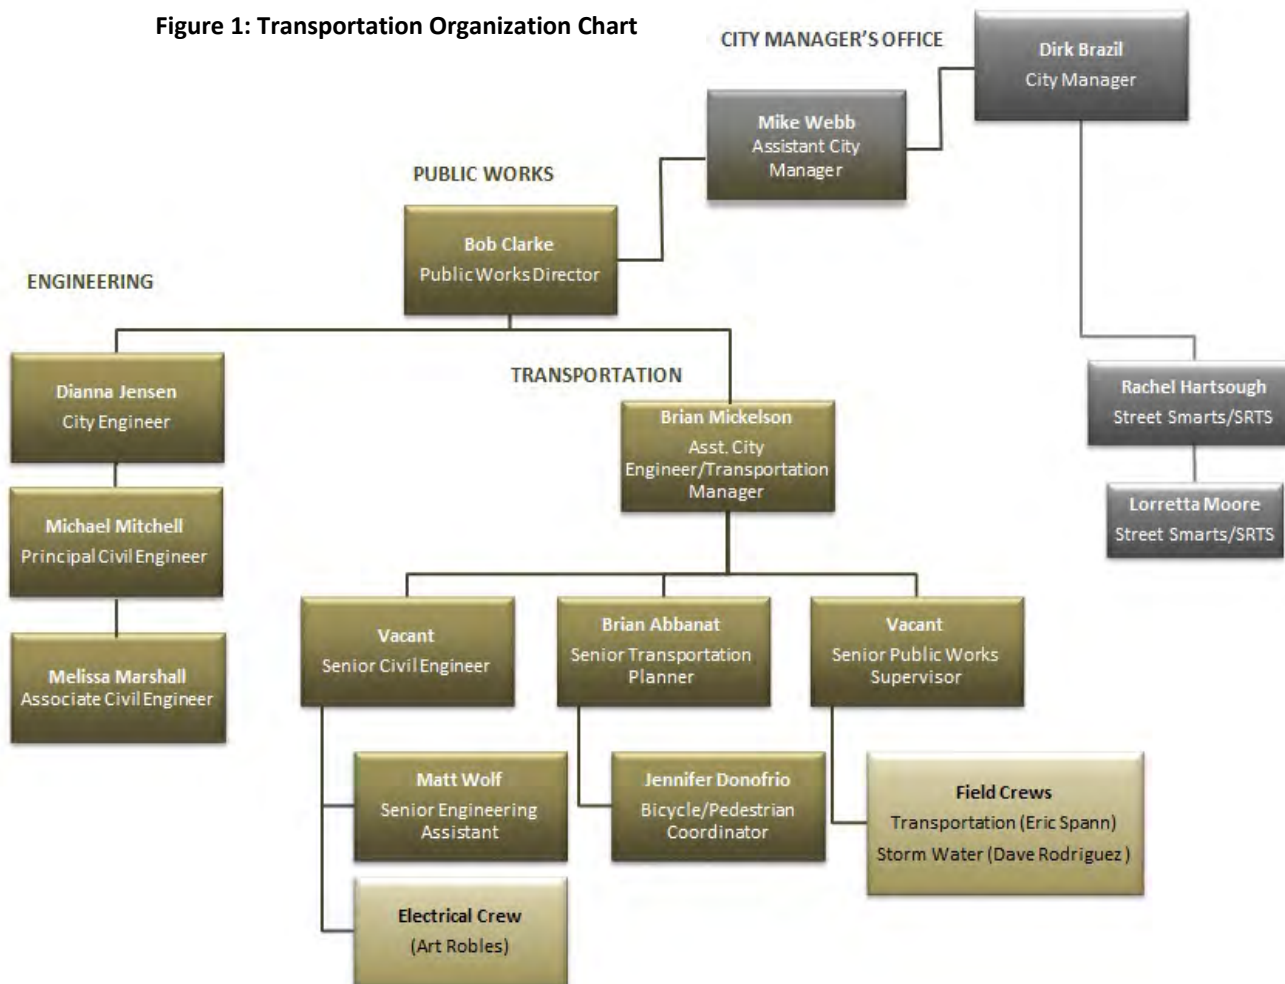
Figure 1: Transportation Organization Chart

CITY MANAGER'S OFFICE

Dirk Brazil
City Manager

Mike Webb
Assistant City Manager

PUBLIC WORKS

Bob Clarke
Public Works Director

ENGINEERING

Dianna Jensen
City Engineer

Michael Mitchell
Principal Civil Engineer

Melissa Marshall
Associate Civil Engineer

TRANSPORTATION

Brian Mickelson
Asst. City Engineer/Transportation Manager

Vacant
Senior Civil Engineer

Brian Abbanat
Senior Transportation Planner

Vacant
Senior Public Works Supervisor

Matt Wolf
Senior Engineering Assistant

Electrical Crew
(Art Robles)

Jennifer Donofrio
Bicycle/Pedestrian Coordinator

Field Crews
Transportation (Eric Spann)
Storm Water (Dave Rodriguez)

Rachel Hartsough
Street Smarts/SRTS

Lorretta Moore
Street Smarts/SRTS